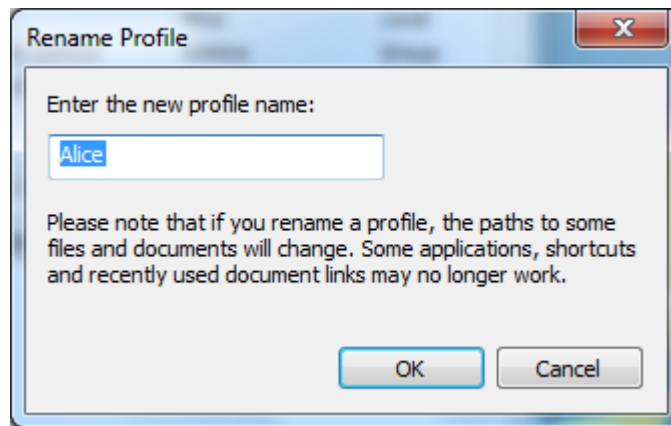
Rename Profile

Enter the new profile name:

Alice

Please note that if you rename a profile, the paths to some files and documents will change. Some applications, shortcuts and recently used document links may no longer work.

OK Cancel